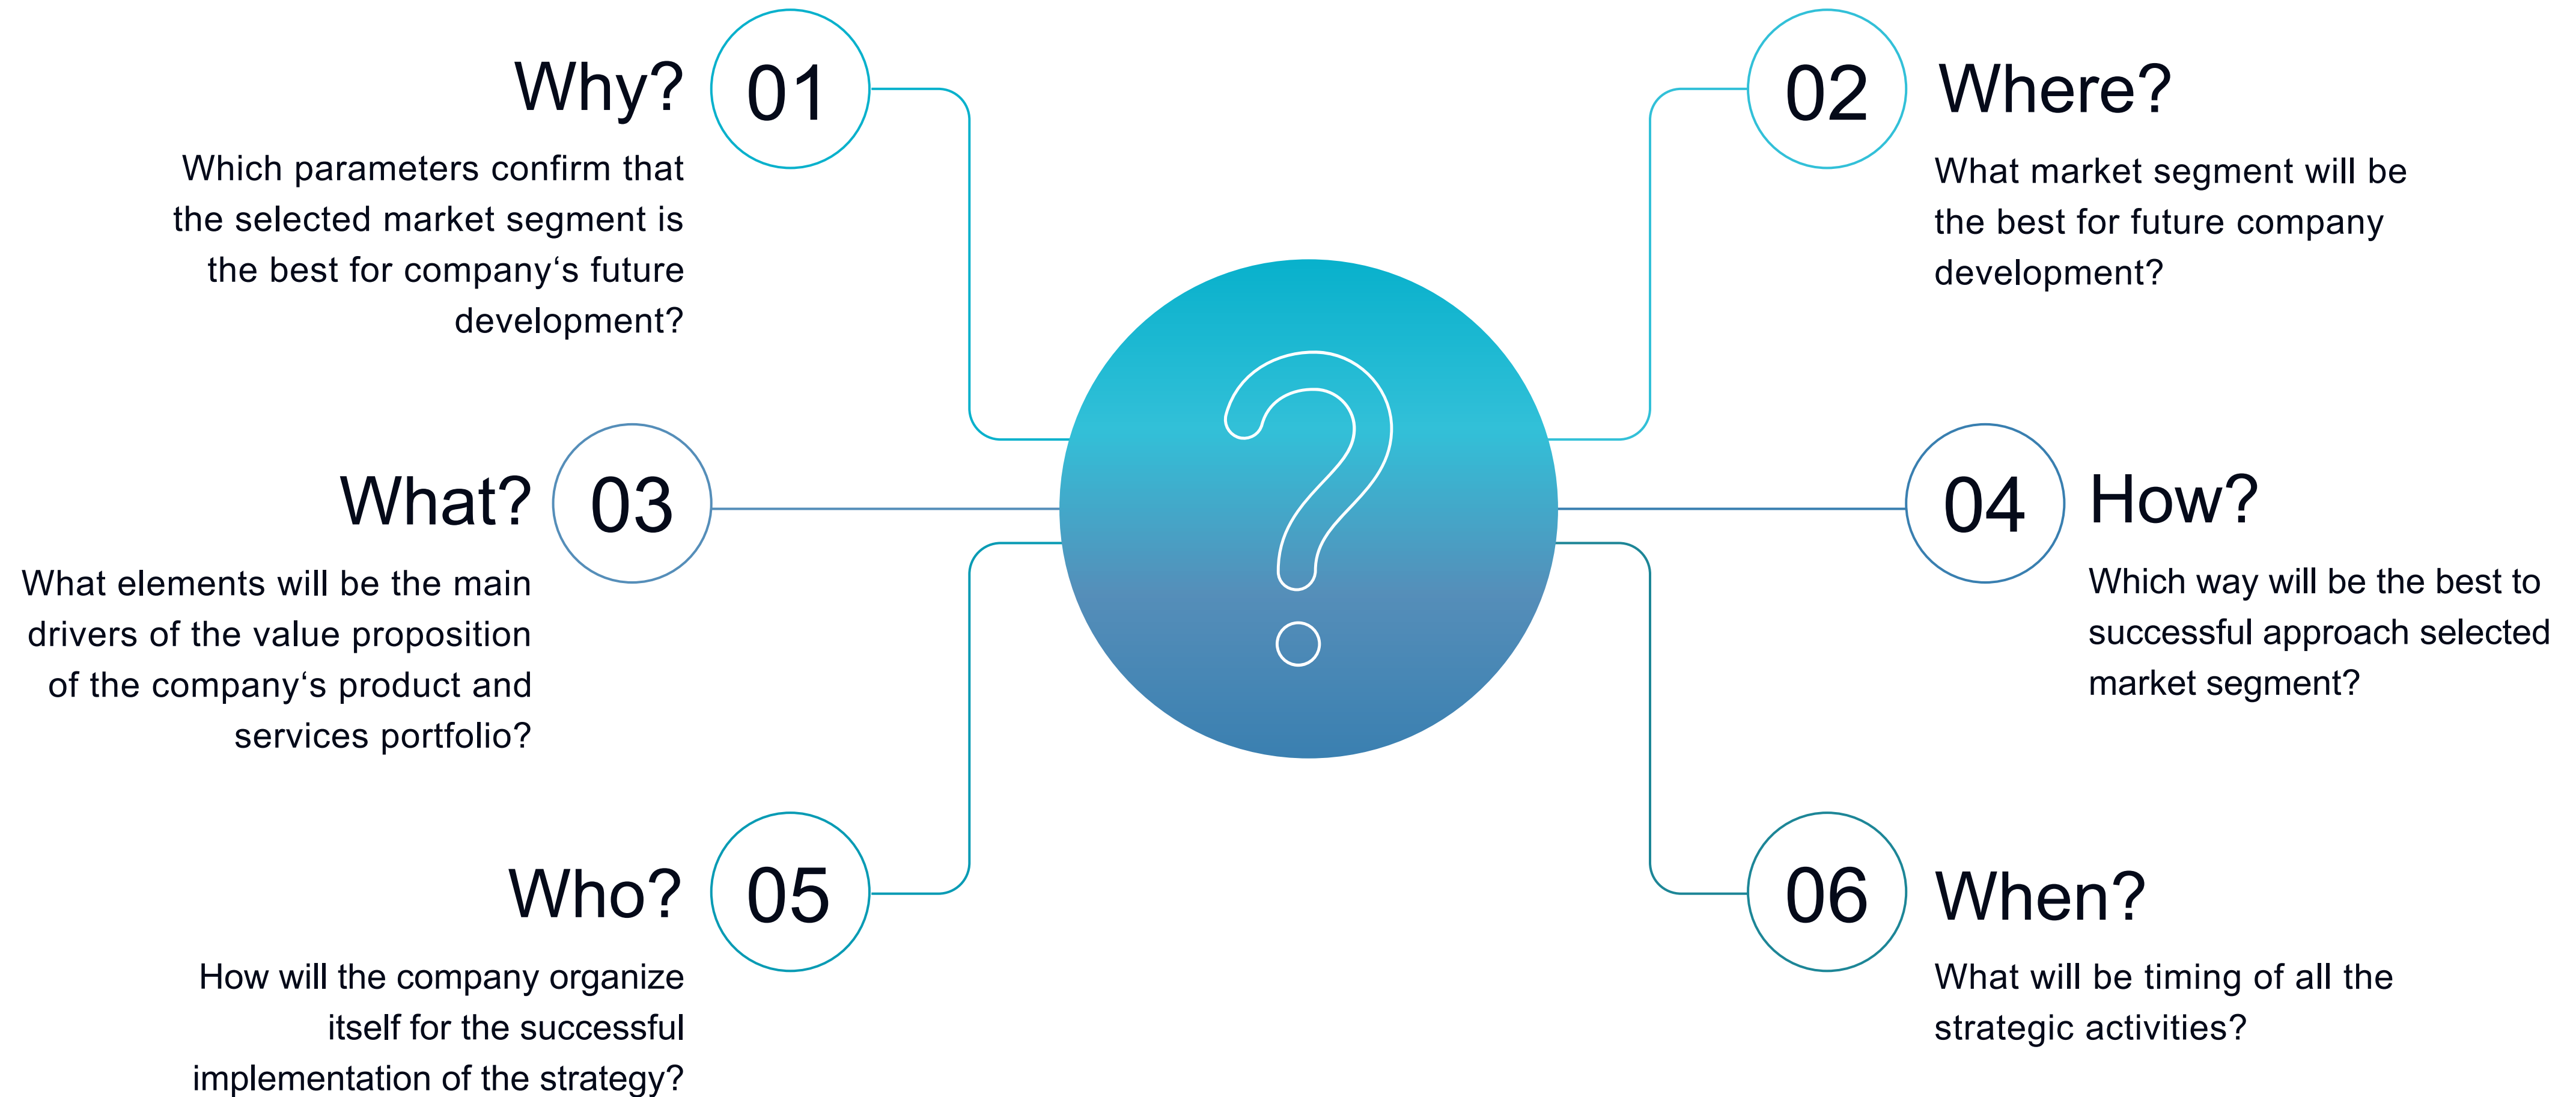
Why? 01

Which parameters confirm that the selected market segment is the best for company‘s future development?

02 Where?

What market segment will be the best for future company development?

What? 03

What elements will be the main drivers of the value proposition of the company‘s product and services portfolio?

04 How?

Which way will be the best to successful approach selected market segment?

Who? 05

How will the company organize itself for the successful implementation of the strategy?

06 When?

What will be timing of all the strategic activities?